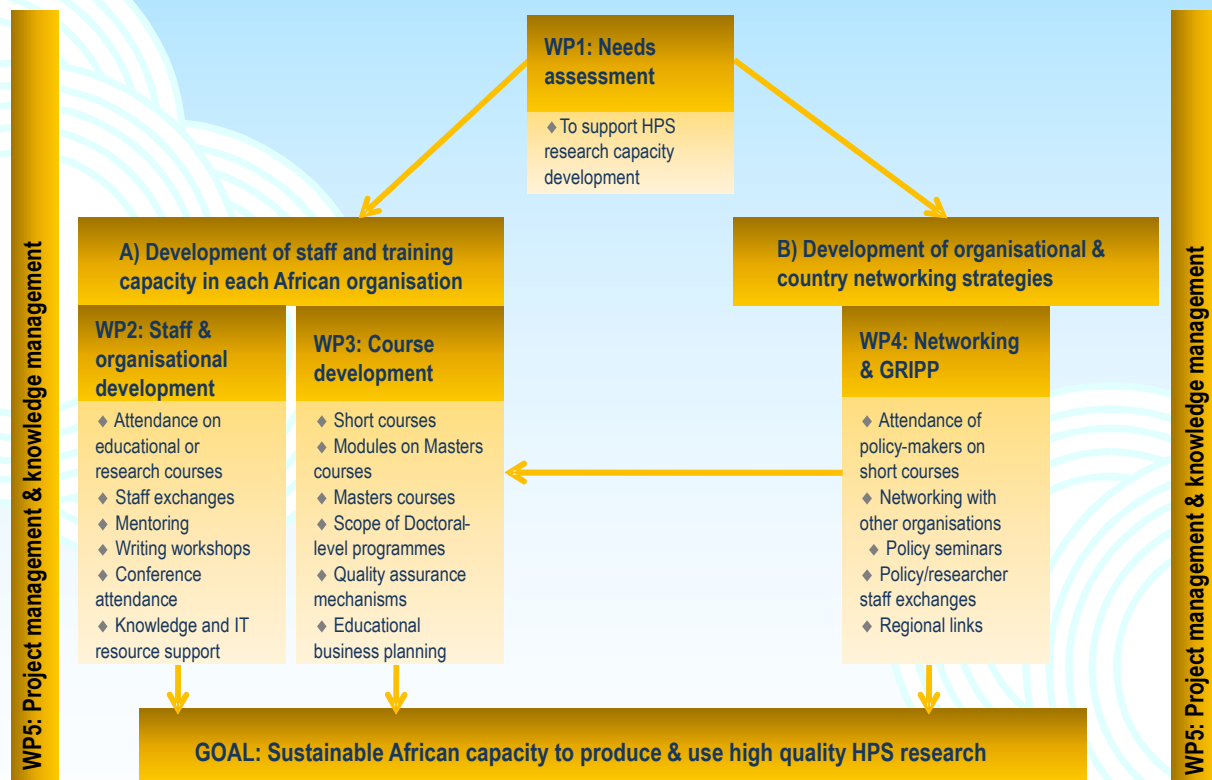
WP5: Project management & knowledge management

WP1: Needs assessment

♦ To support HPS research capacity development

A) Development of staff and training capacity in each African organisation

B) Development of organisational & country networking strategies

WP2: Staff & organisational development

♦ Attendance on educational or research courses
♦ Staff exchanges
♦ Mentoring
♦ Writing workshops
♦ Conference attendance
♦ Knowledge and IT resource support

WP3: Course development

♦ Short courses
♦ Modules on Masters courses
♦ Masters courses
♦ Scope of Doctoral-level programmes
♦ Quality assurance mechanisms
♦ Educational business planning

WP4: Networking & GRIPP

♦ Attendance of policy-makers on short courses
♦ Networking with other organisations
♦ Policy seminars
♦ Policy/researcher staff exchanges
♦ Regional links

GOAL: Sustainable African capacity to produce & use high quality HPS research

WP5: Project management & knowledge management